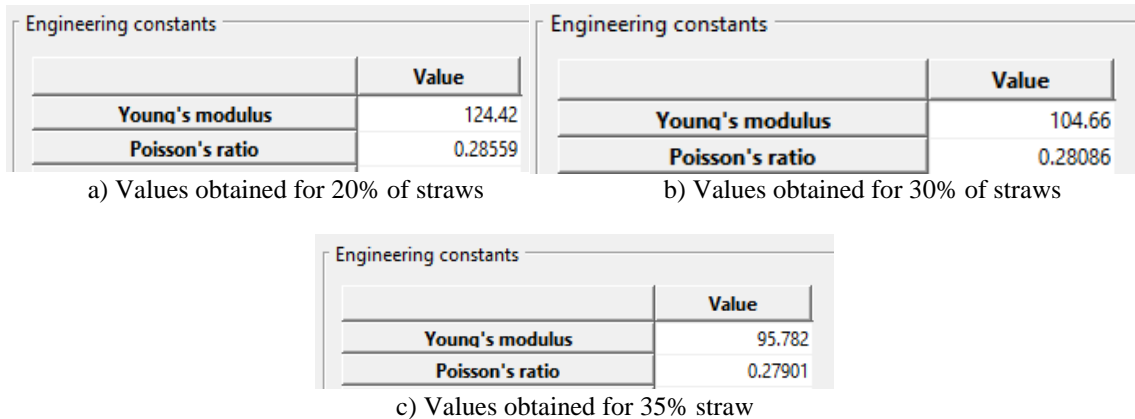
Engineering constants

| | Value |
|---|---|
| Young's modulus | 124.42 |
| Poisson's ratio | 0.28559 |

a) Values obtained for 20% of straws

Engineering constants

| | Value |
|---|---|
| Young's modulus | 104.66 |
| Poisson's ratio | 0.28086 |

b) Values obtained for 30% of straws

Engineering constants

| | Value |
|---|---|
| Young's modulus | 95.782 |
| Poisson's ratio | 0.27901 |

c) Values obtained for 35% straw